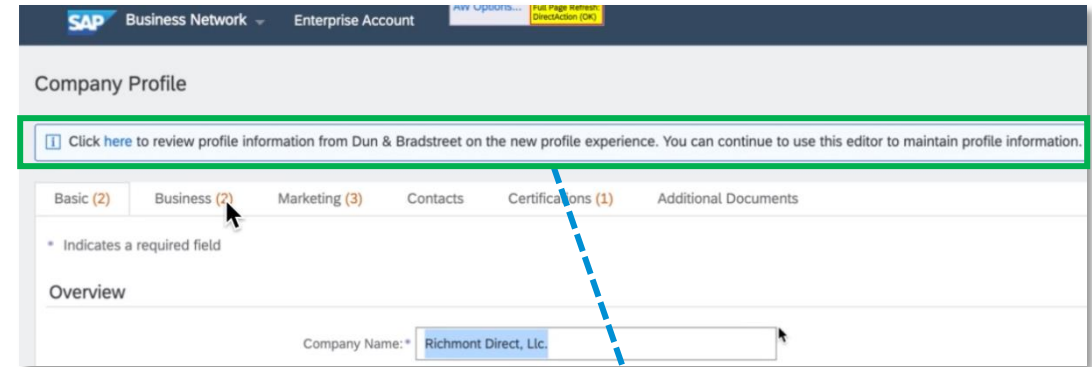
SAP Business Network Enterprise Account AW Options... Full Page Refresh: DirectAction (OK)

Company Profile

Click here to review profile information from Dun & Bradstreet on the new profile experience. You can continue to use this editor to maintain profile information.

Basic (2) Business (2) Marketing (3) Contacts Certifications (1) Additional Documents

* Indicates a required field

Overview

Company Name:* Richmont Direct, Llc.